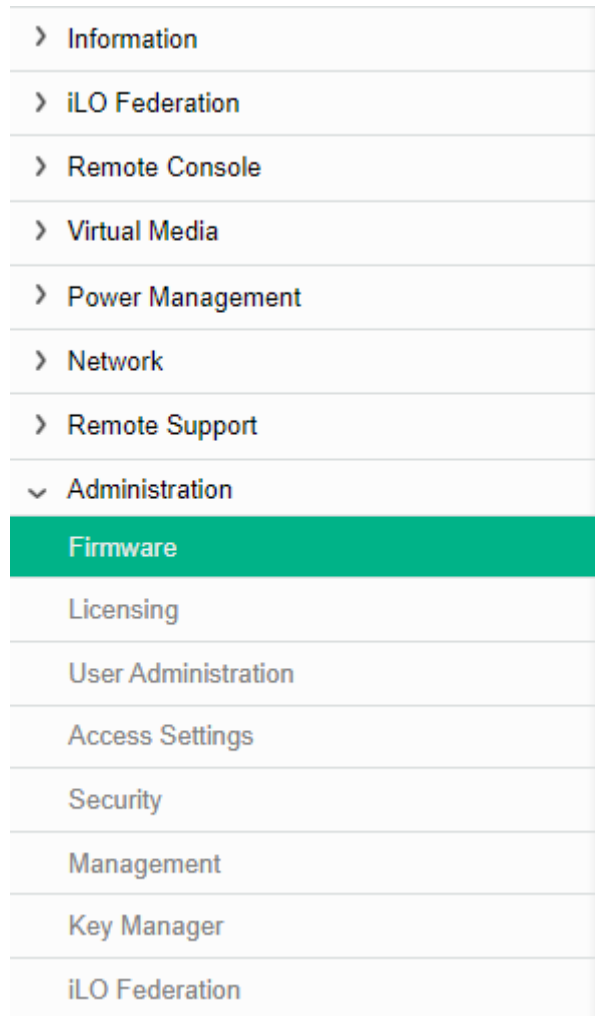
Information

iLO Federation

Remote Console

Virtual Media

Power Management

Network

Remote Support

Administration

Firmware

Licensing

User Administration

Access Settings

Security

Management

Key Manager

iLO Federation